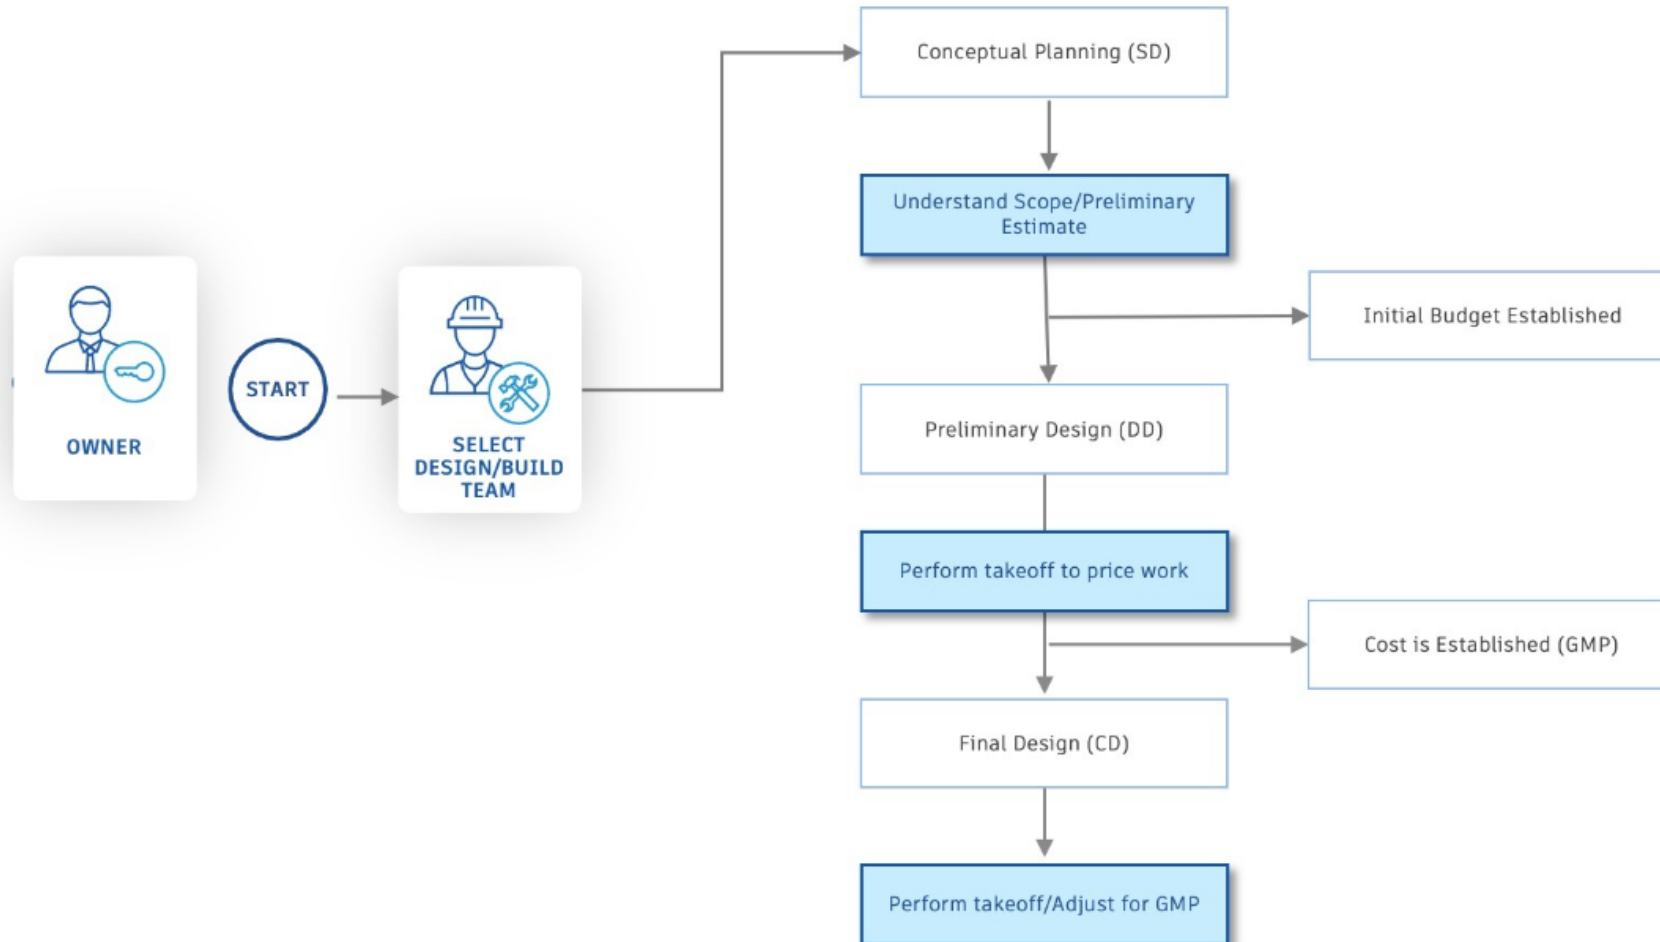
OWNER

START

SELECT DESIGN/BUILD TEAM

Conceptual Planning (SD)

Understand Scope/Preliminary Estimate

Initial Budget Established

Preliminary Design (DD)

Perform takeoff to price work

Cost is Established (GMP)

Final Design (CD)

Perform takeoff/Adjust for GMP